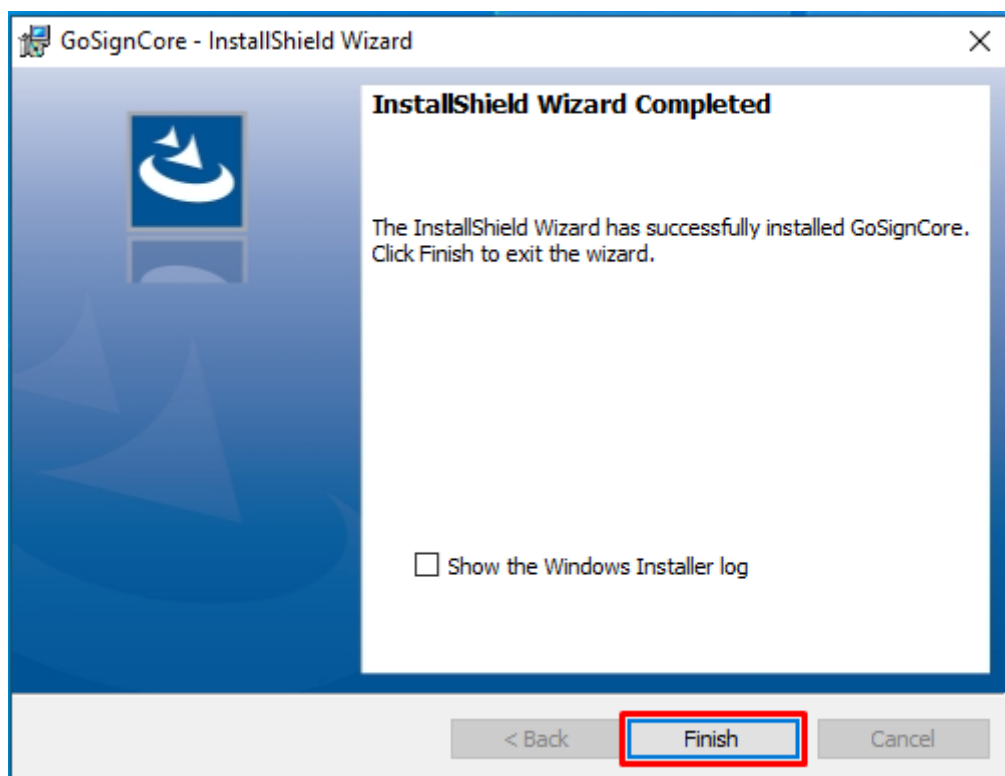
GoSignCore - InstallShield Wizard

×

InstallShield Wizard Completed

The InstallShield Wizard has successfully installed GoSignCore. Click Finish to exit the wizard.

Show the Windows Installer log

< Back

Finish

Cancel